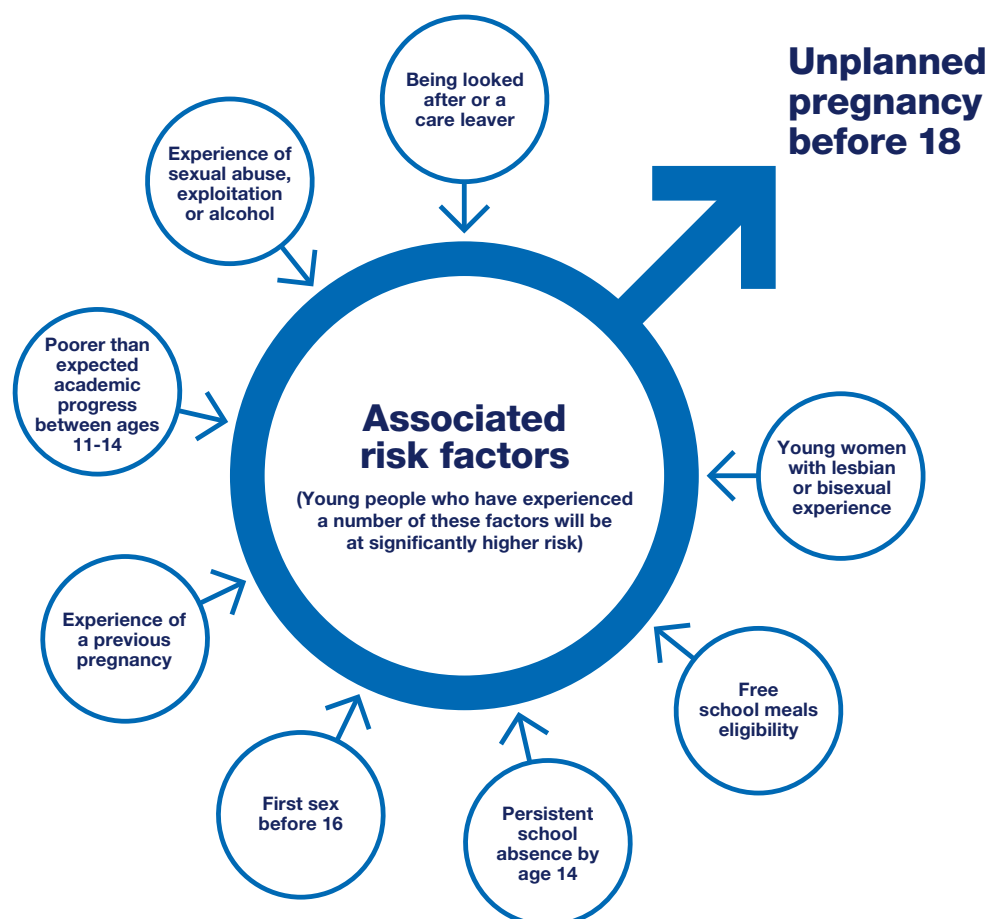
Unplanned pregnancy before 18

Being looked after or a care leaver

Experience of sexual abuse, exploitation or alcohol

Poorer than expected academic progress between ages 11-14

Associated risk factors

(Young people who have experienced a number of these factors will be at significantly higher risk)

Young women with lesbian or bisexual experience

Experience of a previous pregnancy

Free school meals eligibility

First sex before 16

Persistent school absence by age 14